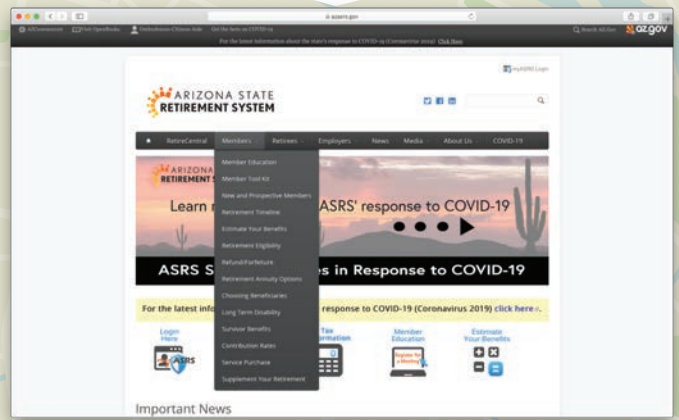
azasrs.gov

AZCommerce  Visit OpenBooks  Ombudsman-Citizens Aide  Get the facts on COVID-19

Q Search All Gov  az.gov

For the latest information about the state's response to COVID-19 (Coronavirus 2019) Click Here

myASRS Login

ARIZONA STATE RETIREMENT SYSTEM

RetireCentral  Members  Retirees  Employers  News  Media  About Us  COVID-19

Member Education
Member Tool Kit
New and Prospective Members
Retirement Timeline
Estimate Your Benefits
Retirement Eligibility
Refund/Forfeiture
Retirement Annuity Options
Choosing Beneficiaries
Long Term Disability
Survivor Benefits
Contribution Rates
Service Purchase
Supplement Your Retirement

ARIZONA STATE RETIREMENT SYSTEM

Learn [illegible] ASRS' response to COVID-19

ASRS S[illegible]es in Response to COVID-19

For the latest info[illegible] response to COVID-19 (Coronavirus 2019) click here

Login Here

Tax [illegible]rmation

Member Education

Estimate Your Benefits

Important News